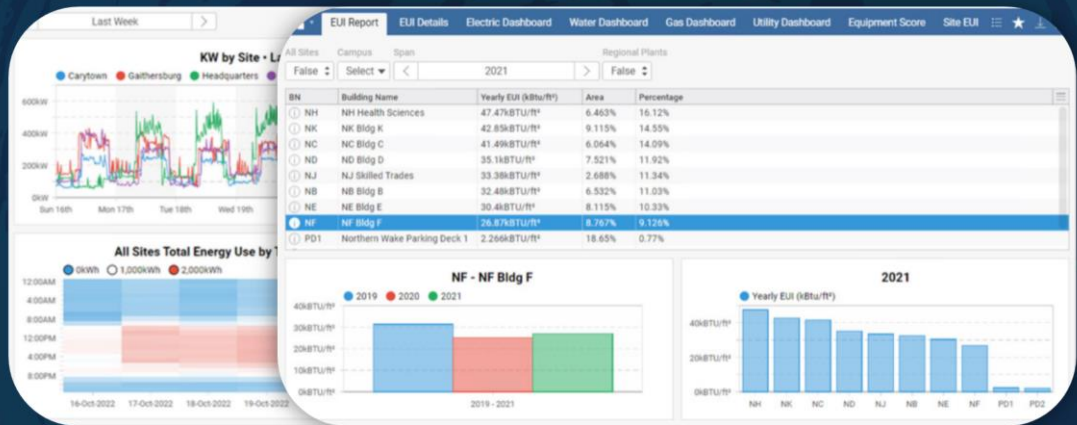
Last Week

KW by Site • La

Carytown Gaithersburg Headquarters

600kW
400kW
200kW
0kW

Sun 16th Mon 17th Tue 18th Wed 19th

All Sites Total Energy Use by T

0kWh 1,000kWh 2,000kWh

12:00AM
4:00AM
8:00AM
12:00PM
4:00PM
8:00PM

16-Oct-2022 17-Oct-2022 18-Oct-2022 19-Oct-2022

EUI Report EUI Details Electric Dashboard Water Dashboard Gas Dashboard Utility Dashboard Equipment Score Site EUI

All Sites Campus Span Regional Plants

False Select 2021 False

| BN | Building Name | Yearly EUI (kBtu/ft²) | Area | Percentage |
|---|---|---|---|---|
| NH | NH Health Sciences | 47.47kBTU/ft² | 6.463% | 16.12% |
| NK | NK Bldg K | 42.85kBTU/ft² | 9.115% | 14.55% |
| NC | NC Bldg C | 41.49kBTU/ft² | 6.064% | 14.09% |
| ND | ND Bldg D | 35.1kBTU/ft² | 7.521% | 11.92% |
| NJ | NJ Skilled Trades | 33.38kBTU/ft² | 2.688% | 11.34% |
| NB | NB Bldg B | 32.48kBTU/ft² | 6.532% | 11.03% |
| NE | NE Bldg E | 30.4kBTU/ft² | 8.115% | 10.33% |
| NF | NF Bldg F | 26.87kBTU/ft² | 8.767% | 9.126% |
| PD1 | Northern Wake Parking Deck 1 | 2.266kBTU/ft² | 18.65% | 0.77% |

NF - NF Bldg F

2019 2020 2021

40kBTU/ft²
30kBTU/ft²
20kBTU/ft²
10kBTU/ft²
0kBTU/ft²

2019 - 2021

2021

Yearly EUI (kBtu/ft²)

40kBTU/ft²
20kBTU/ft²
0kBTU/ft²

NH NK NC ND NJ NB NE NF PD1 PD2